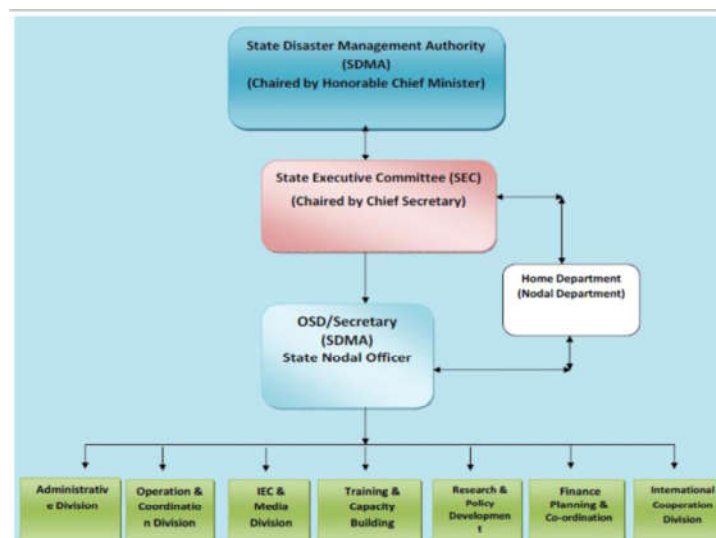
State Disaster Management Authority (SDMA) (Chaired by Honorable Chief Minister)

State Executive Committee (SEC) (Chaired by Chief Secretary)

Home Department (Nodal Department)

OSD/Secretary (SDMA) State Nodal Officer

Administrative Division

Operation & Coordination Division

IEC & Media Division

Training & Capacity Building

Research & Policy Development

Finance Planning & Co-ordination

International Cooperation Division